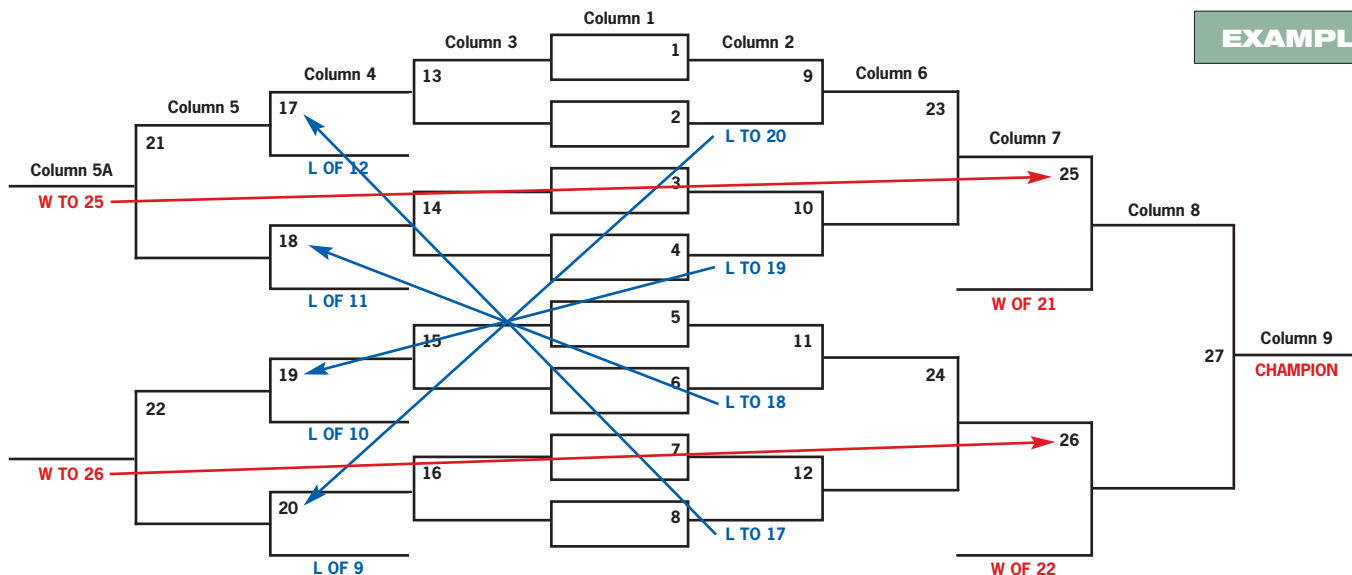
EXAMPL

Column 1
Column 3
Column 2
Column 4
Column 6
Column 5
Column 7
Column 5A
Column 8
Column 9

1
2
3
4
5
6
7
8
9
10
11
12
13
14
15
16
17
18
19
20
21
22
23
24
25
26
27

L TO 20
L TO 19
L TO 18
L TO 17
L OF 12
L OF 11
L OF 10
L OF 9
W TO 25
W TO 26
W OF 21
W OF 22
CHAMPION